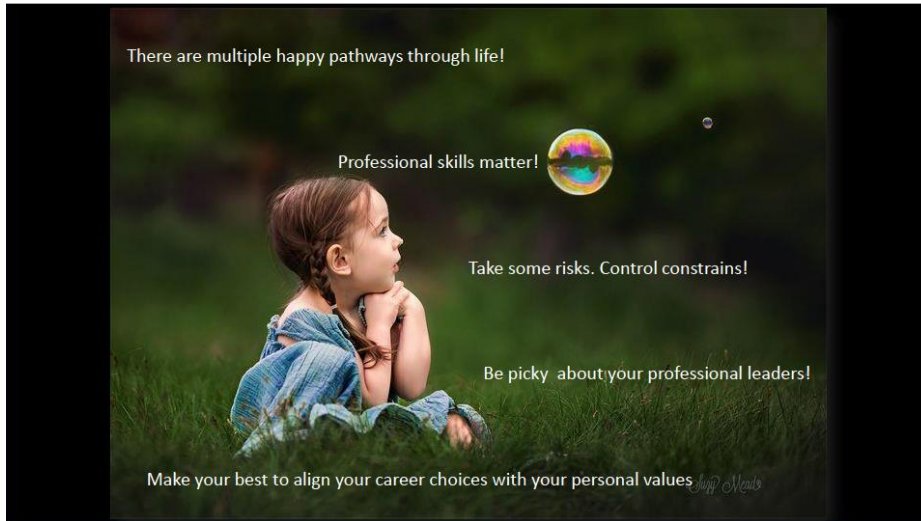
There are multiple happy pathways through life!

Professional skills matter!

Take some risks. Control constrains!

Be picky about your professional leaders!

Make your best to align your career choices with your personal values